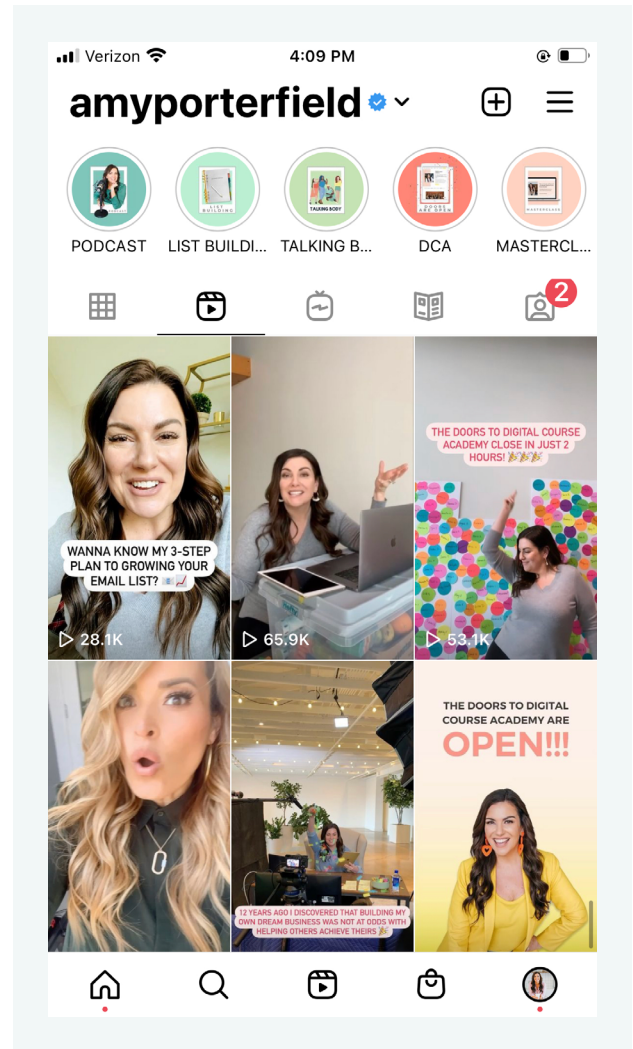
Verizon 4:09 PM

amyporterfield

PODCAST LIST BUILDI... TALKING B... DCA MASTERCL...

2

WANNA KNOW MY 3-STEP PLAN TO GROWING YOUR EMAIL LIST? 📧📈

28.1K

65.9K

THE DOORS TO DIGITAL COURSE ACADEMY CLOSE IN JUST 2 HOURS! 🎉🎉🎉

53.1K

12 YEARS AGO I DISCOVERED THAT BUILDING MY OWN DREAM BUSINESS WAS NOT AT ODDS WITH HELPING OTHERS ACHIEVE THEIRS 🎉

THE DOORS TO DIGITAL COURSE ACADEMY ARE OPEN!!!